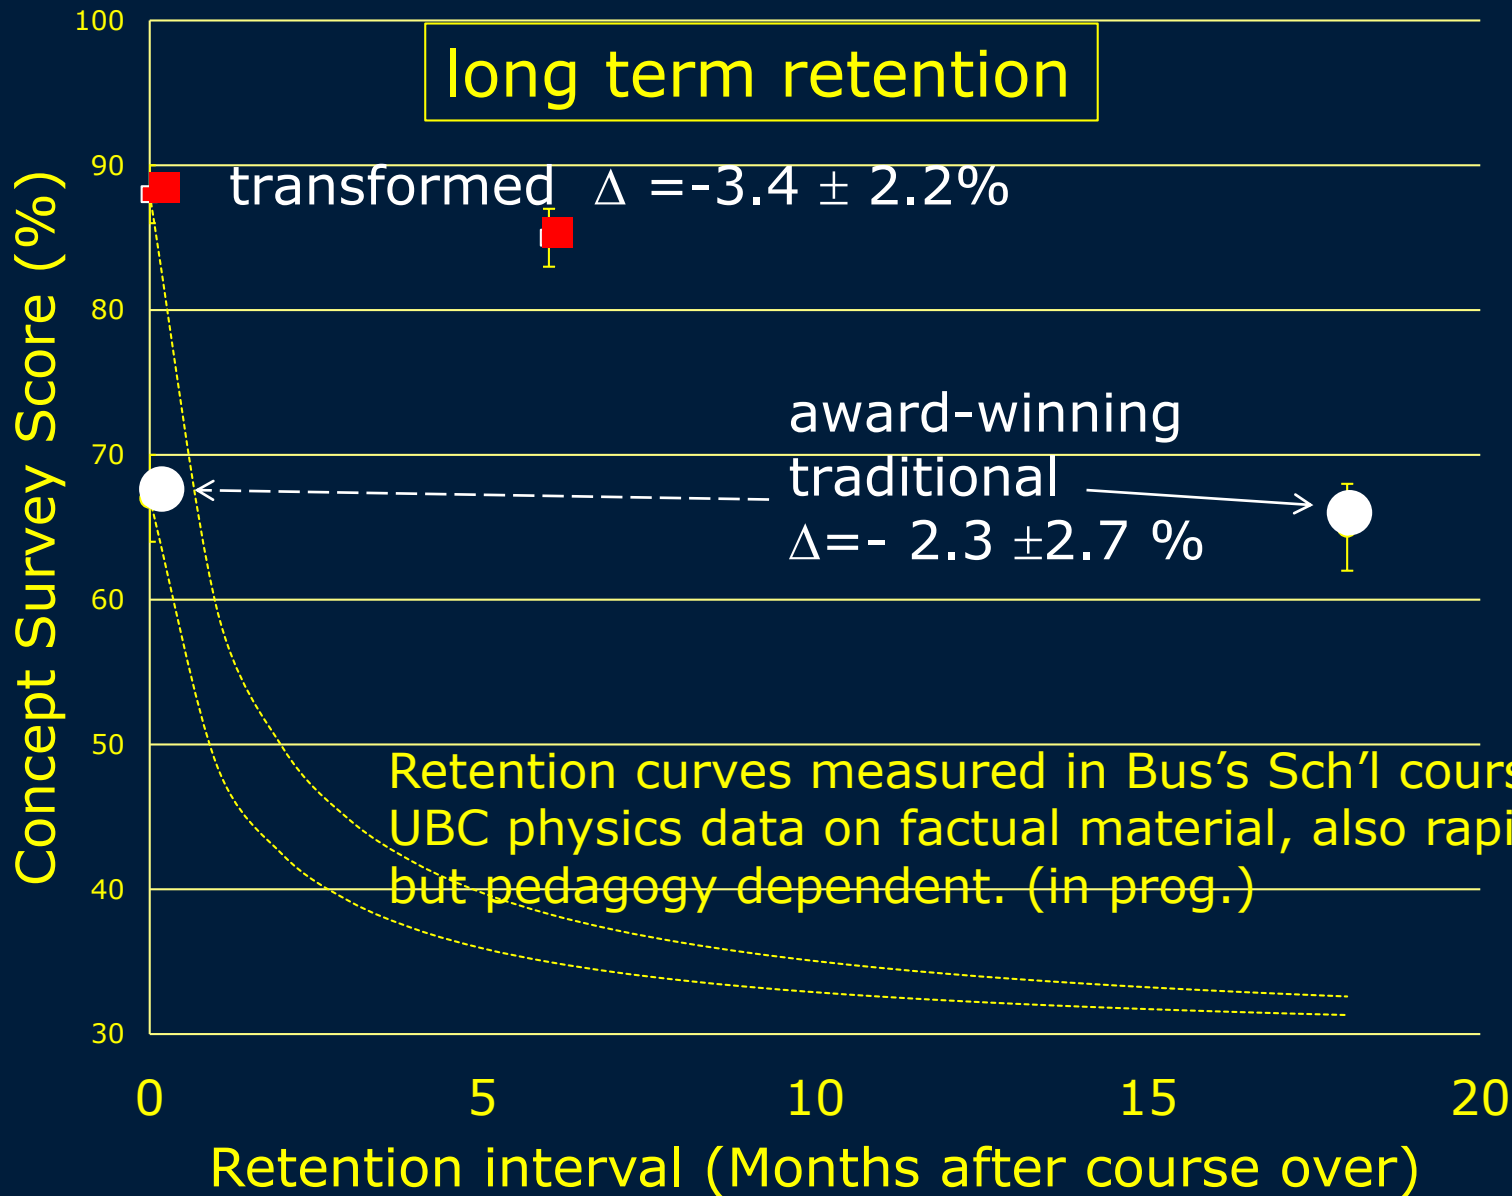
long term retention

transformed $\Delta$ =-3.4 ± 2.2%

award-winning traditional $\Delta$=- 2.3 ±2.7 %

Retention curves measured in Bus's Sch'l cours
UBC physics data on factual material, also rapi
but pedagogy dependent. (in prog.)

100
90
80
70
60
50
40
30

Concept Survey Score (%)

0
5
10
15
20

Retention interval (Months after course over)